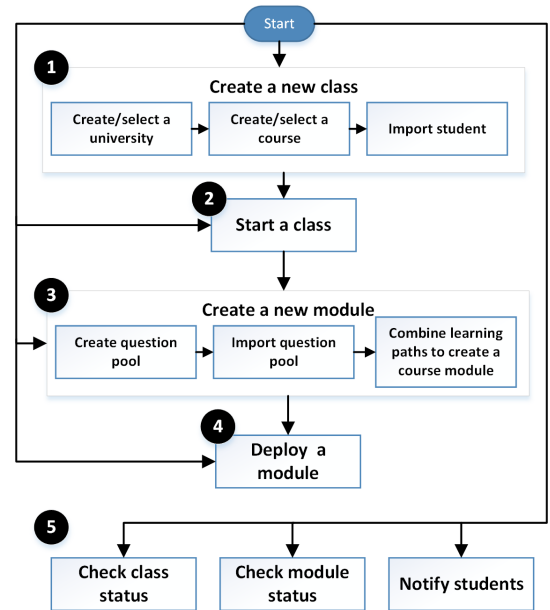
Start

1

Create a new class

Create/select a university

Create/select a course

Import student

2

Start a class

3

Create a new module

Create question pool

Import question pool

Combine learning paths to create a course module

4

Deploy a module

5

Check class status

Check module status

Notify students